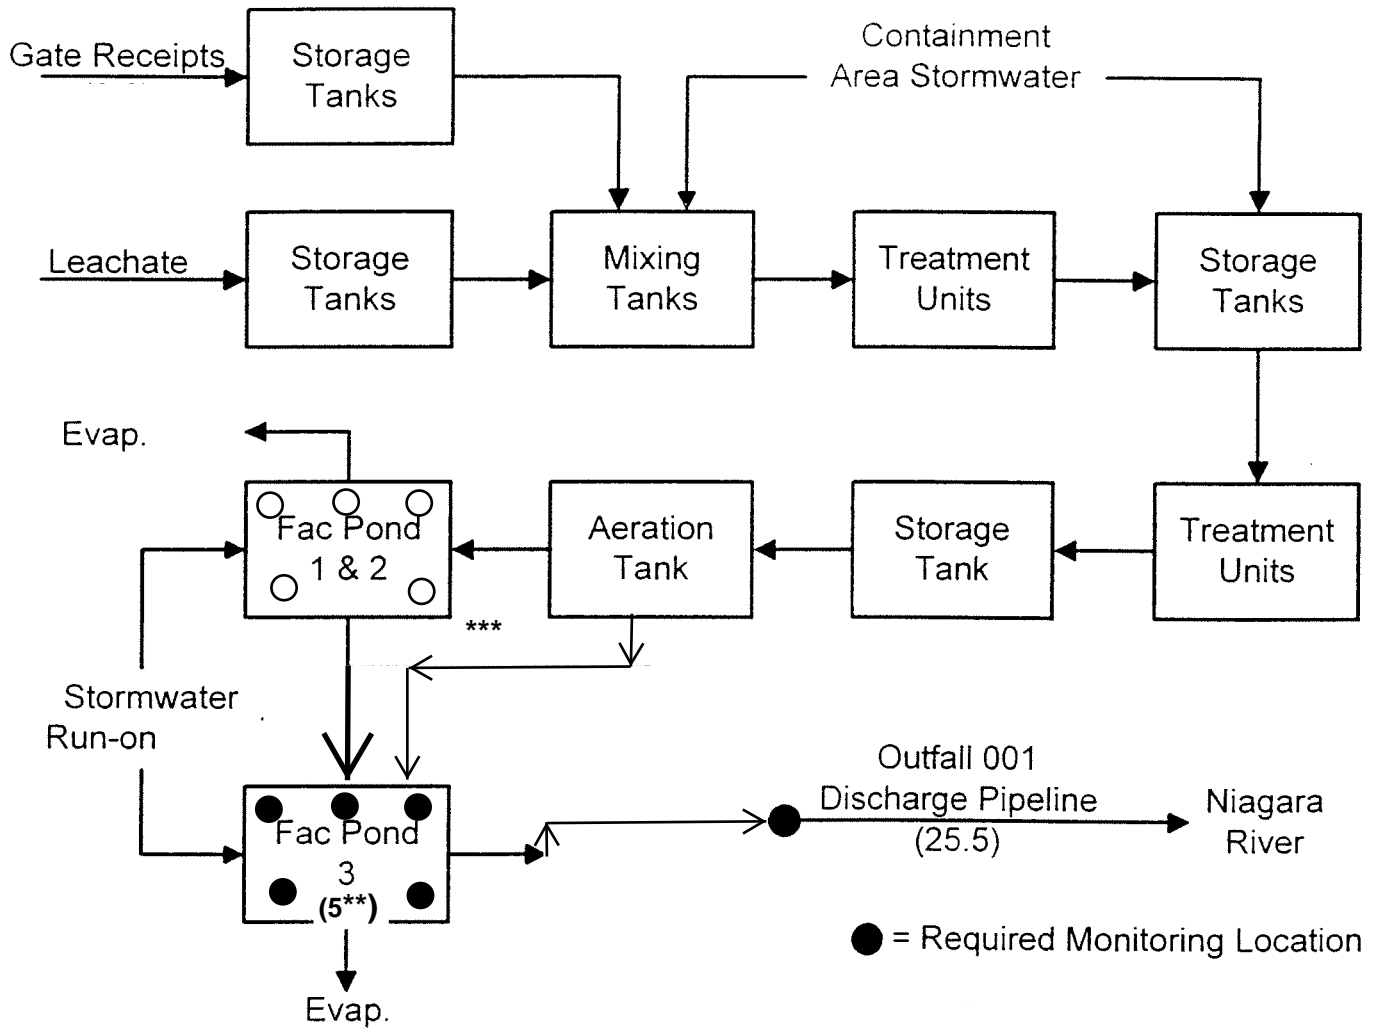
Gate Receipts

Storage Tanks

Containment Area Stormwater

Leachate

Storage Tanks

Mixing Tanks

Treatment Units

Storage Tanks

Evap.

Fac Pond 1 & 2

Aeration Tank

Storage Tank

Treatment Units

***

Stormwater Run-on

Fac Pond 3 (5**)

Outfall 001 Discharge Pipeline (25.5)

Niagara River

Evap.

= Required Monitoring Location